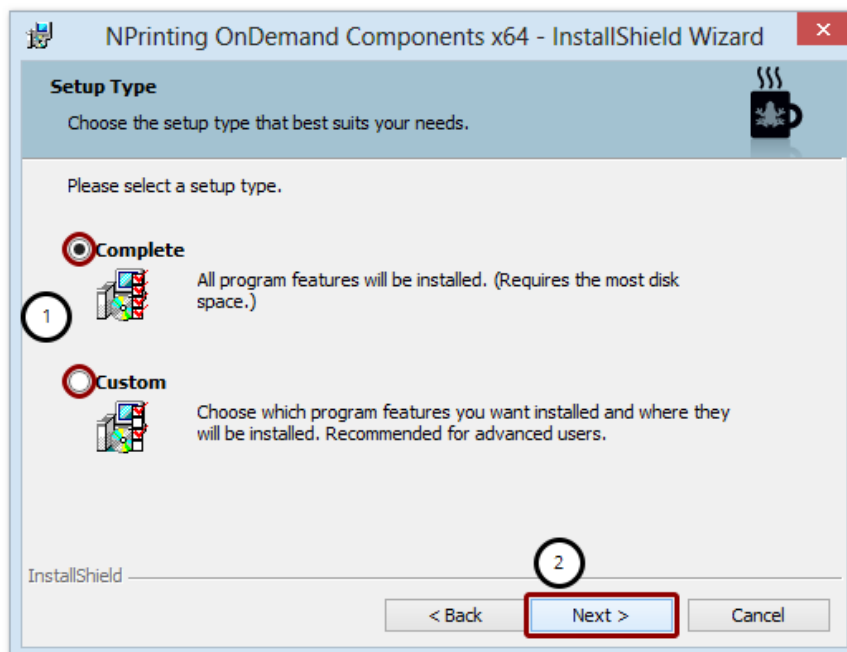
NPrinting OnDemand Components x64 - InstallShield Wizard

Setup Type

Choose the setup type that best suits your needs.

Please select a setup type.

Complete

All program features will be installed. (Requires the most disk space.)

1

Custom

Choose which program features you want installed and where they will be installed. Recommended for advanced users.

InstallShield

2

< Back

Next >

Cancel